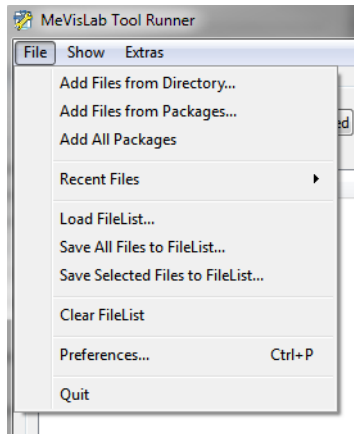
MeVisLab Tool Runner

File Show Extras

Add Files from Directory...
Add Files from Packages...
Add All Packages

Recent Files

Load FileList...
Save All Files to FileList...
Save Selected Files to FileList...

Clear FileList

Preferences... Ctrl+P

Quit

ed